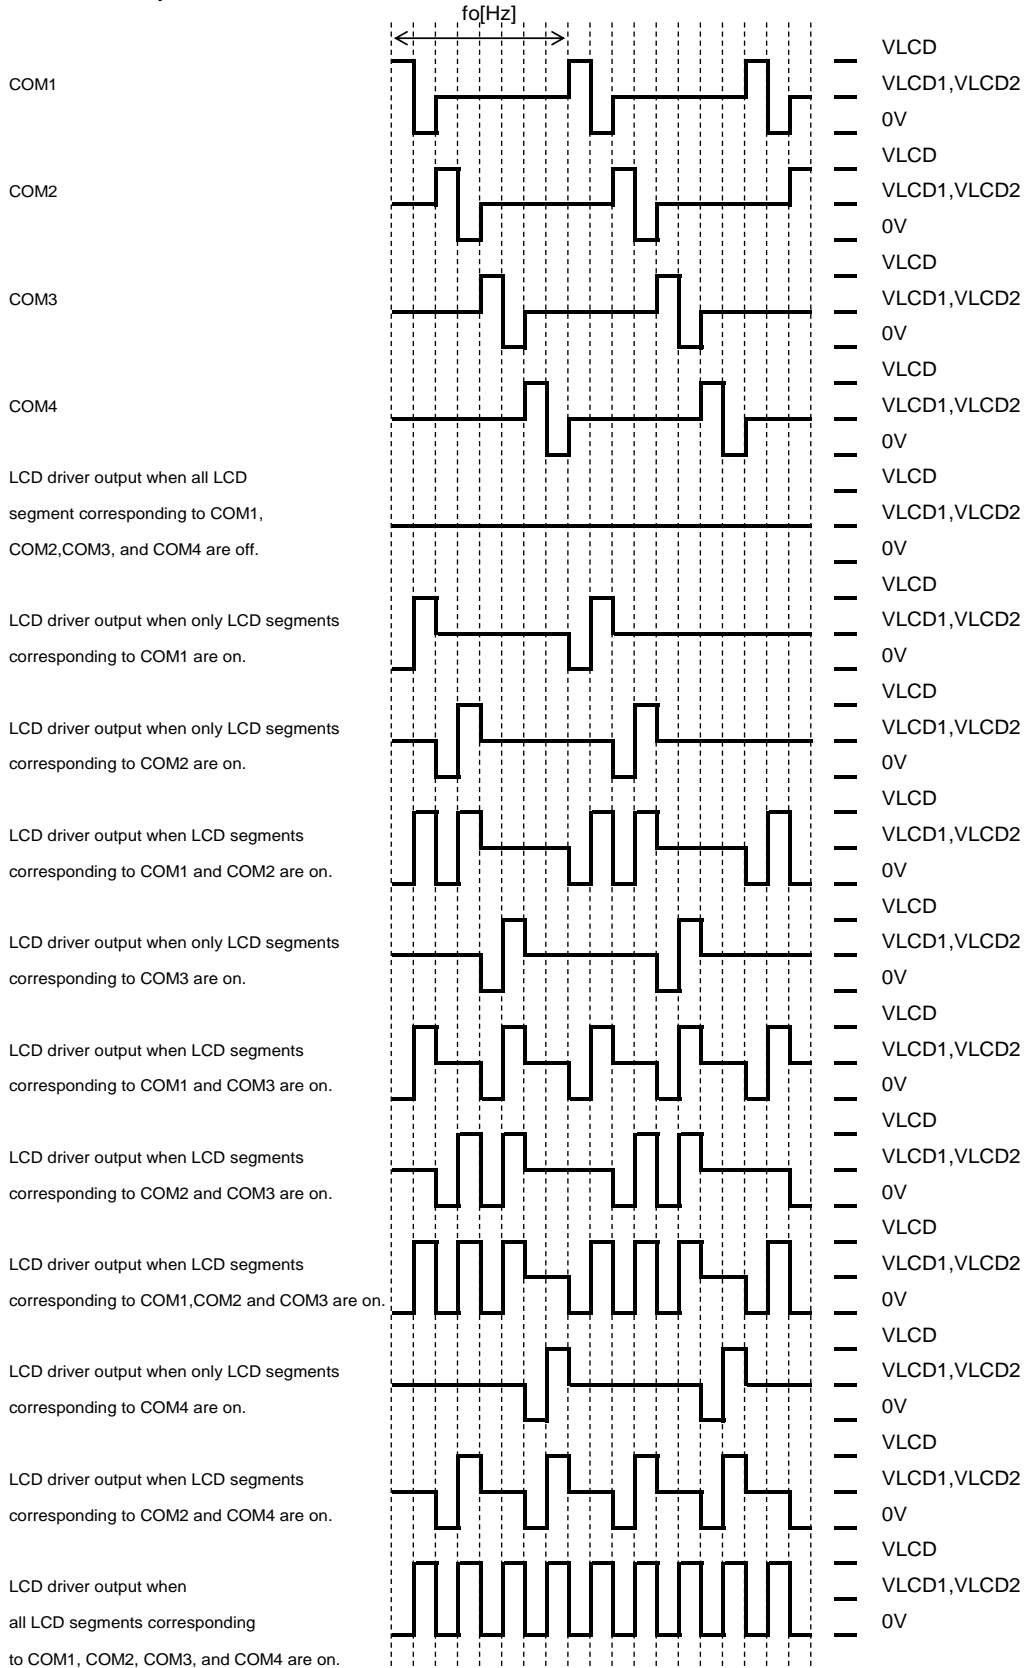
fo[Hz]

COM1
VLCD
VLCD1,VLCD2
0V

COM2
VLCD
VLCD1,VLCD2
0V

COM3
VLCD
VLCD1,VLCD2
0V

COM4
VLCD
VLCD1,VLCD2
0V

LCD driver output when all LCD segment corresponding to COM1, COM2,COM3, and COM4 are off.
VLCD
VLCD1,VLCD2
0V

LCD driver output when only LCD segments corresponding to COM1 are on.
VLCD
VLCD1,VLCD2
0V

LCD driver output when only LCD segments corresponding to COM2 are on.
VLCD
VLCD1,VLCD2
0V

LCD driver output when LCD segments corresponding to COM1 and COM2 are on.
VLCD
VLCD1,VLCD2
0V

LCD driver output when only LCD segments corresponding to COM3 are on.
VLCD
VLCD1,VLCD2
0V

LCD driver output when LCD segments corresponding to COM1 and COM3 are on.
VLCD
VLCD1,VLCD2
0V

LCD driver output when LCD segments corresponding to COM2 and COM3 are on.
VLCD
VLCD1,VLCD2
0V

LCD driver output when LCD segments corresponding to COM1,COM2 and COM3 are on.
VLCD
VLCD1,VLCD2
0V

LCD driver output when only LCD segments corresponding to COM4 are on.
VLCD
VLCD1,VLCD2
0V

LCD driver output when LCD segments corresponding to COM2 and COM4 are on.
VLCD
VLCD1,VLCD2
0V

LCD driver output when all LCD segments corresponding to COM1, COM2, COM3, and COM4 are on.
VLCD
VLCD1,VLCD2
0V